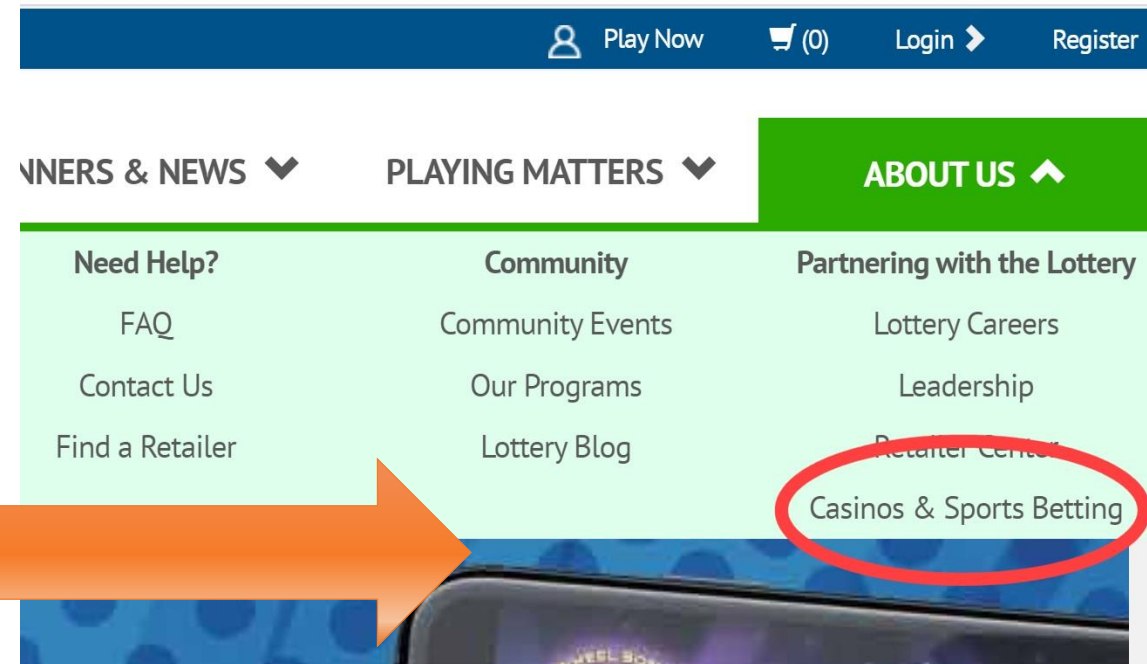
Play Now (0) Login Register

NNERS & NEWS PLAYING MATTERS ABOUT US

Need Help?
FAQ
Contact Us
Find a Retailer

Community
Community Events
Our Programs
Lottery Blog

Partnering with the Lottery
Lottery Careers
Leadership
Retailer Center
Casinos & Sports Betting